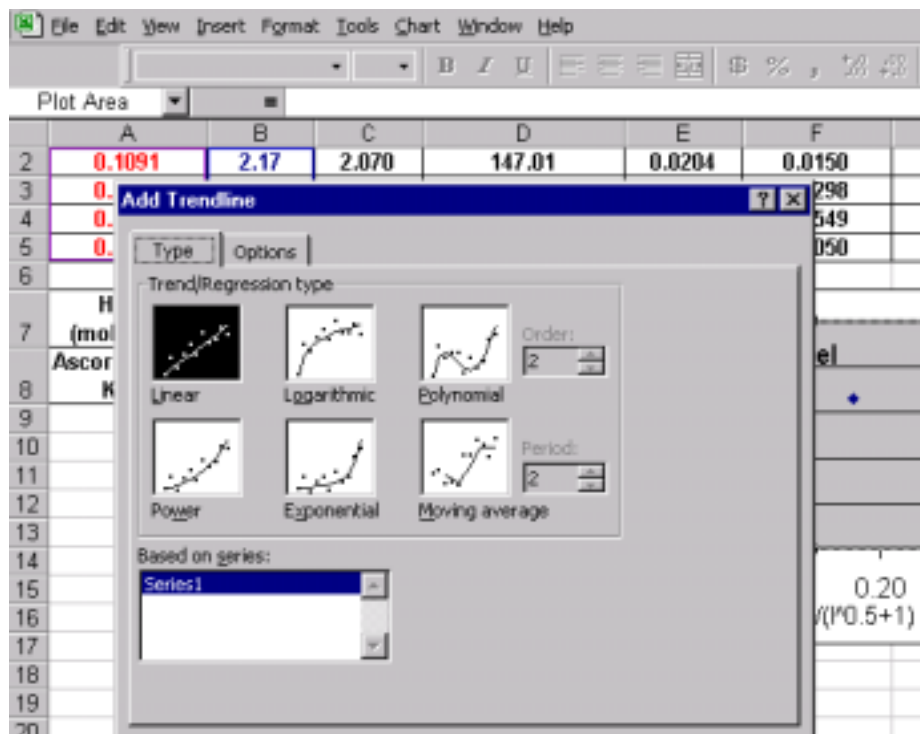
File Edit View Insert Format Tools Chart Window Help

B I U $ % ,

Plot Area

| | A | B | C | D | E | F |
|---|---|---|---|---|---|---|
| 2 | 0.1091 | 2.17 | 2.070 | 147.01 | 0.0204 | 0.0150 |
| 3 | 0. | | | | | 298 |
| 4 | 0. | | | | | 549 |
| 5 | 0. | | | | | 050 |
| 6 | | | | | | |
| 7 | H (mol | | | | | |
| 8 | Ascor K | | | | | el |
| 9 | | | | | | |
| 10 | | | | | | |
| 11 | | | | | | |
| 12 | | | | | | |
| 13 | | | | | | |
| 14 | | | | | | |
| 15 | | | | | | 0.20 |
| 16 | | | | | | /(I^0.5+1) |
| 17 | | | | | | |
| 18 | | | | | | |
| 19 | | | | | | |
| 20 | | | | | | |

Add Trendline ? ×

Type Options

Trend/Regression type

Linear Logarithmic Polynomial Order: 2

Power Exponential Moving average Period: 2

Based on series:

Series1